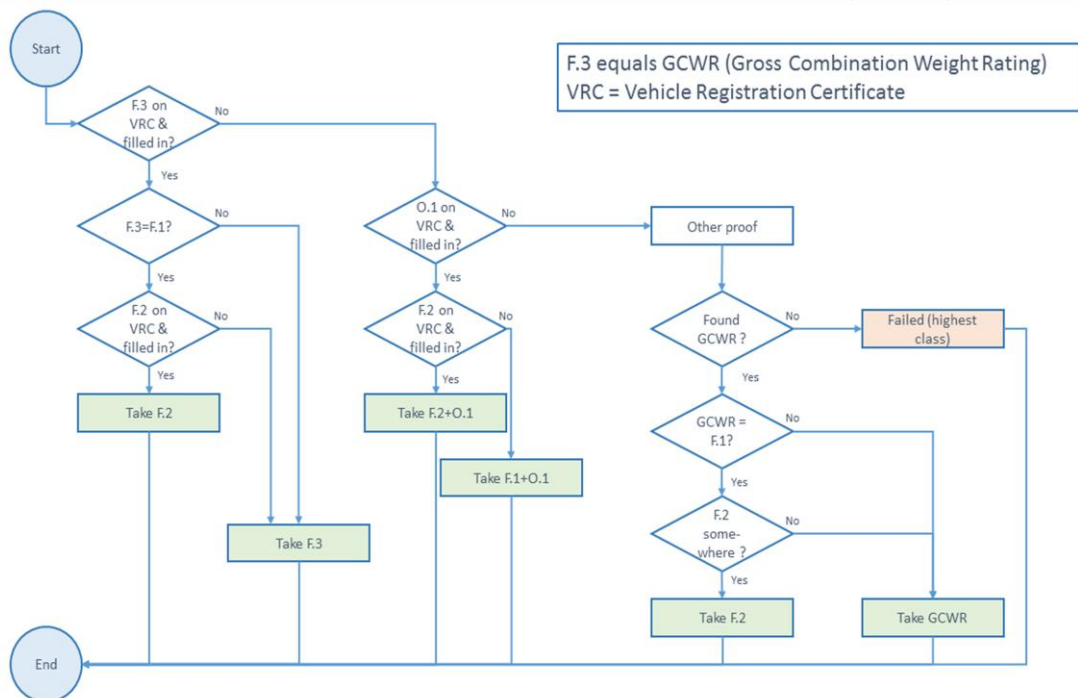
Start

F.3 equals GCWR (Gross Combination Weight Rating)
VRC = Vehicle Registration Certificate

F.3 on VRC & filled in?
No
Yes

F.3=F.1?
No
Yes

F.2 on VRC & filled in?
No
Yes

Take F.2

Take F.3

O.1 on VRC & filled in?
No
Yes

F.2 on VRC & filled in?
No
Yes

Take F.2+O.1

Take F.1+O.1

Other proof

Found GCWR ?
No
Yes

Failed (highest class)

GCWR = F.1?
No
Yes

F.2 somewhere ?
No
Yes

Take F.2

Take GCWR

End